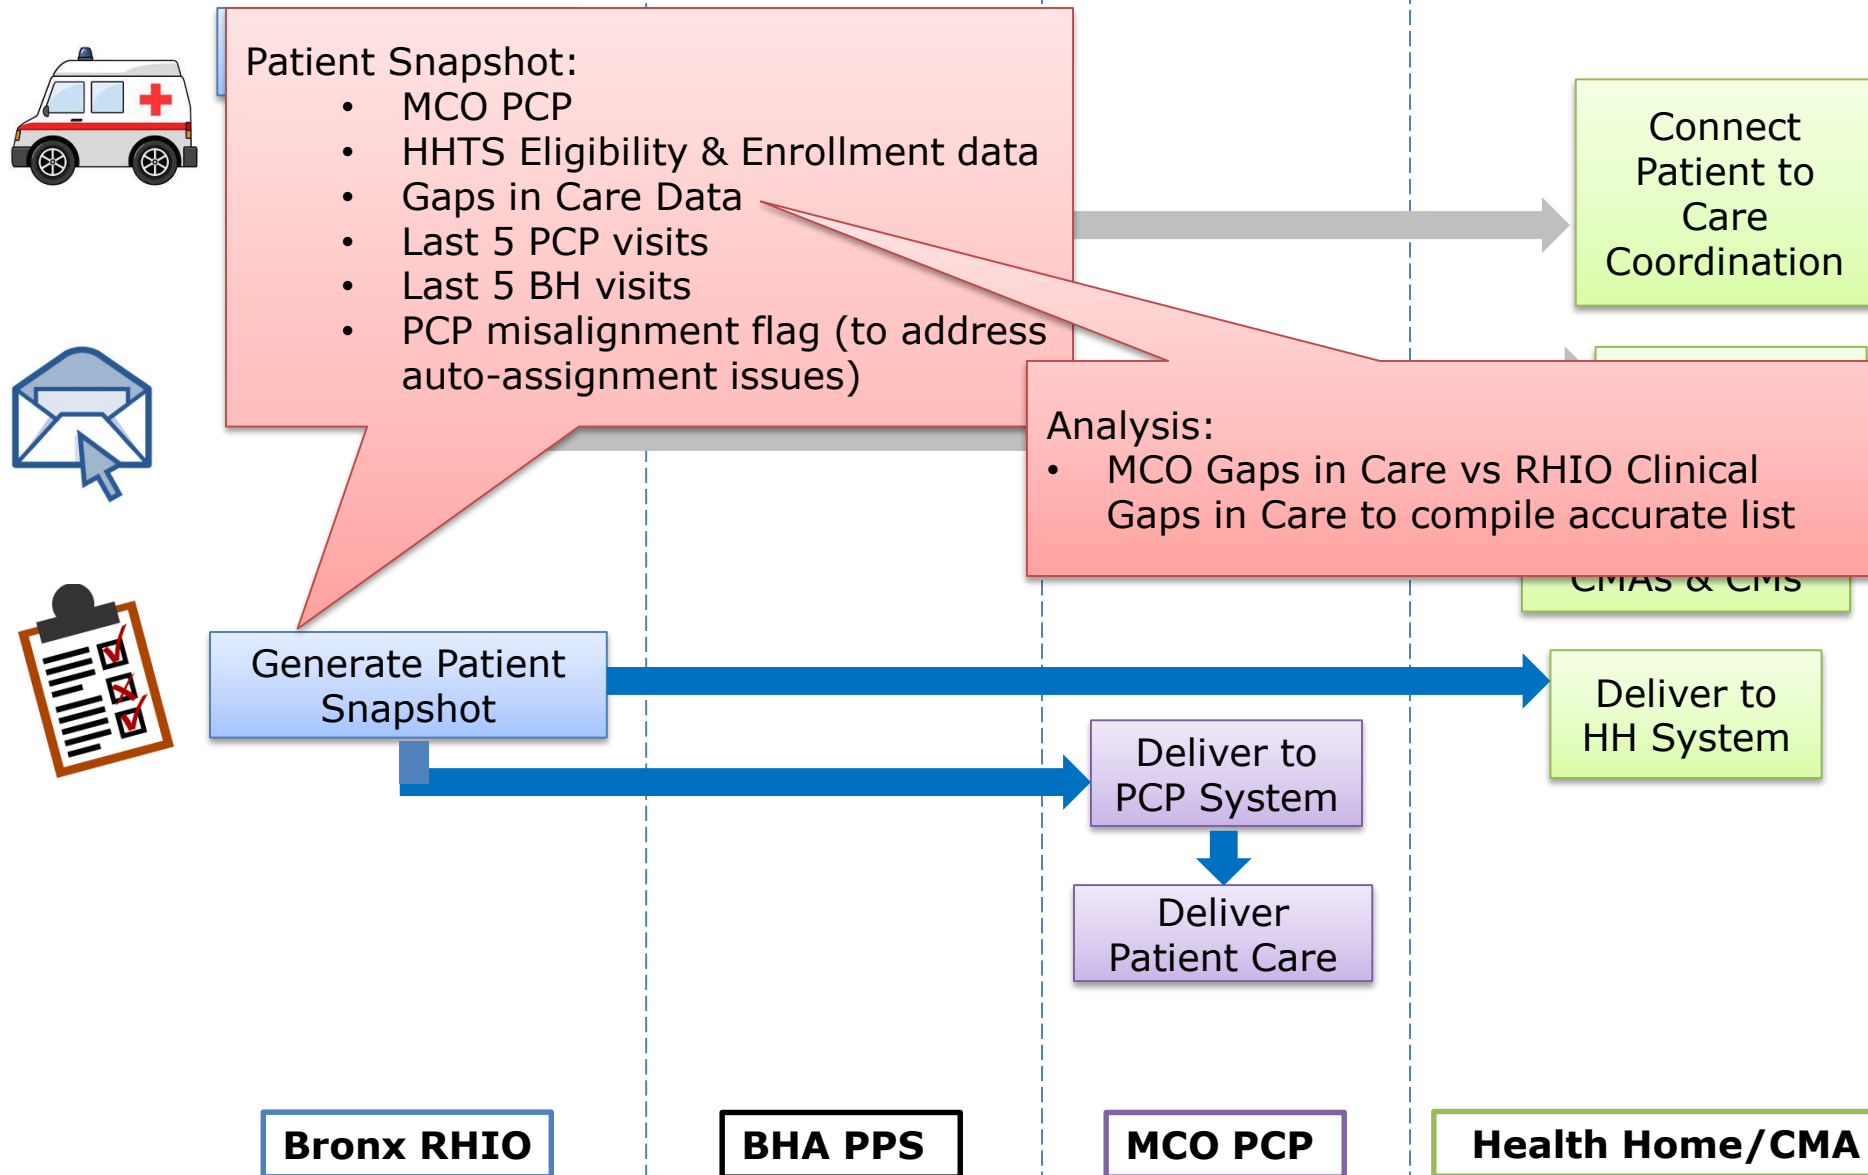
Patient Snapshot:
- MCO PCP
- HHTS Eligibility & Enrollment data
- Gaps in Care Data
- Last 5 PCP visits
- Last 5 BH visits
- PCP misalignment flag (to address auto-assignment issues)

Connect Patient to Care Coordination

Analysis:
- MCO Gaps in Care vs RHIO Clinical Gaps in Care to compile accurate list

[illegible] CMAs & CMs

Generate Patient Snapshot

Deliver to HH System

Deliver to PCP System

Deliver Patient Care

Bronx RHIO

BHA PPS

MCO PCP

Health Home/CMA